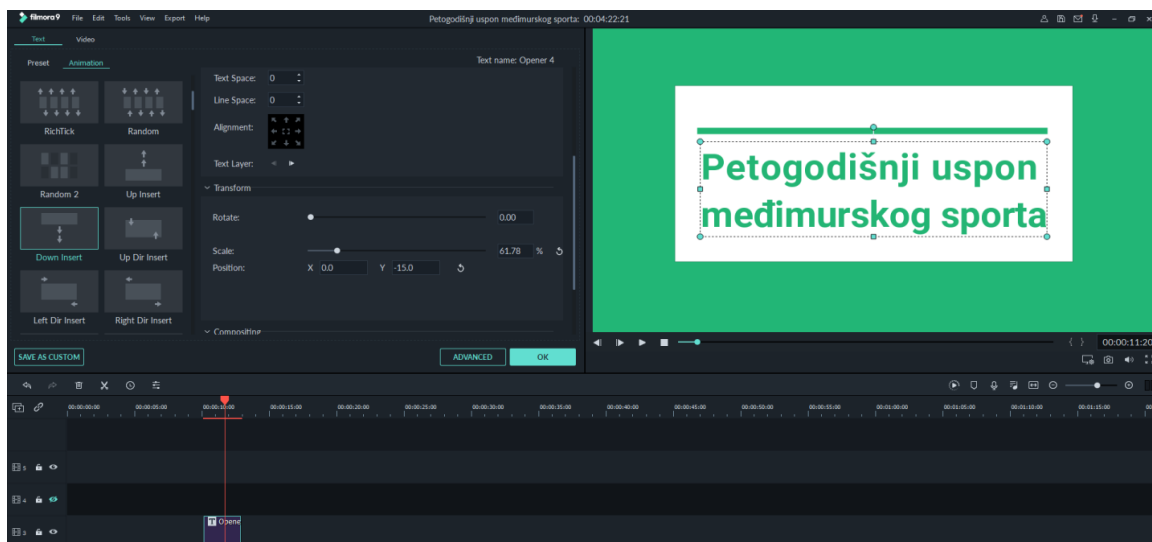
filmora9 File Edit Tools View Export Help

Petogodišnji uspon međimurskog sporta: 00:04:22:21

Text Video

Preset Animation

Text name: Opener 4

RichTick Random

Random 2 Up Insert

Down Insert Up Dir Insert

Left Dir Insert Right Dir Insert

Text Space: 0

Line Space: 0

Alignment:

Text Layer:

Transform

Rotate: 0.00

Scale: 61.78 %

Position: X 0.0 Y -15.0

Compositing

SAVE AS CUSTOM

ADVANCED OK

Petogodišnji uspon međimurskog sporta

00:00:11:20

00:00:00:00 00:00:05:00 00:00:10:00 00:00:15:00 00:00:20:00 00:00:25:00 00:00:30:00 00:00:35:00 00:00:40:00 00:00:45:00 00:00:50:00 00:00:55:00 00:01:00:00 00:01:05:00 00:01:10:00 00:01:15:00

5

4

3

Opene